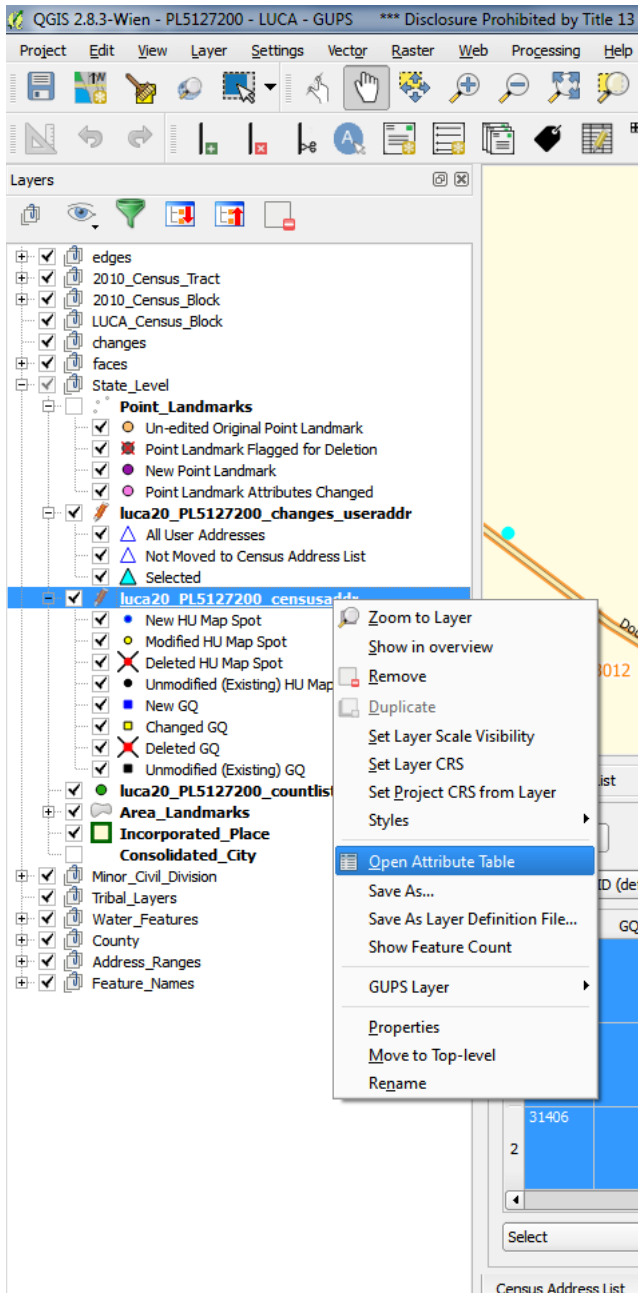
QGIS 2.8.3-Wien - PL5127200 - LUCA - GUPS *** Disclosure Prohibited by Title 13

Project Edit View Layer Settings Vector Raster Web Processing Help

Layers

edges
2010_Census_Tract
2010_Census_Block
LUCA_Census_Block
changes
faces
State_Level
Point_Landmarks
Un-edited Original Point Landmark
Point Landmark Flagged for Deletion
New Point Landmark
Point Landmark Attributes Changed
luca20_PL5127200_changes_useraddr
All User Addresses
Not Moved to Census Address List
Selected
luca20_PL5127200_censusaddr
New HU Map Spot
Modified HU Map Spot
Deleted HU Map Spot
Unmodified (Existing) HU Map
New GQ
Changed GQ
Deleted GQ
Unmodified (Existing) GQ
luca20_PL5127200_countlist
Area_Landmarks
Incorporated_Place
Consolidated_City
Minor_Civil_Division
Tribal_Layers
Water_Features
County
Address_Ranges
Feature_Names

Zoom to Layer
Show in overview
Remove
Duplicate
Set Layer Scale Visibility
Set Layer CRS
Set Project CRS from Layer
Styles
Open Attribute Table
Save As...
Save As Layer Definition File...
Show Feature Count
GUPS Layer
Properties
Move to Top-level
Rename

3012
ist
D (de
GQ
31406
2
Select
Census Address List